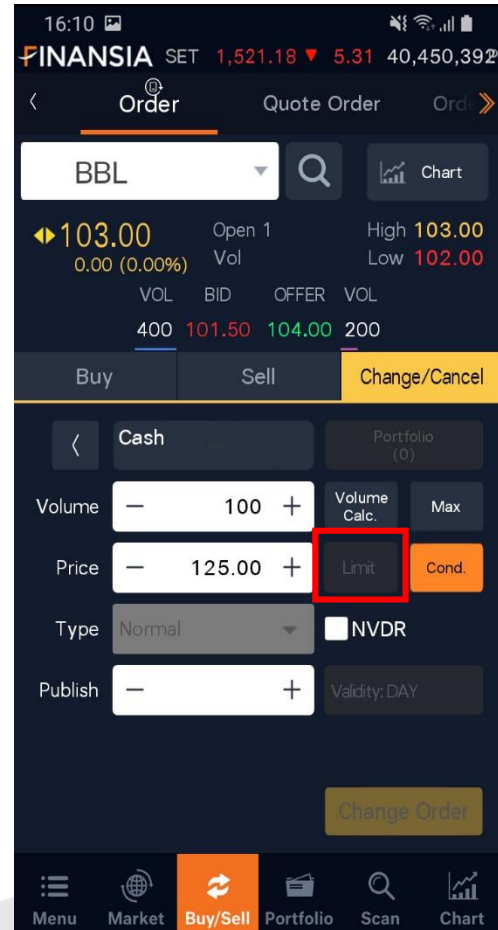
16:10

FINANSIA SET 1,521.18 ▼ 5.31 40,450,392

Order Quote Order Ord

BBL

Chart

103.00
0.00 (0.00%)

Open 1
Vol

High 103.00
Low 102.00

| VOL | BID | OFFER | VOL |
|---|---|---|---|
| 400 | 101.50 | 104.00 | 200 |

Buy Sell Change/Cancel

Cash

Portfolio (0)

Volume − 100 +

Volume Calc.

Max

Price − 125.00 +

Limit

Cond.

Type Normal

NVDR

Publish − +

Validity: DAY

Change Order

Menu Market Buy/Sell Portfolio Scan Chart